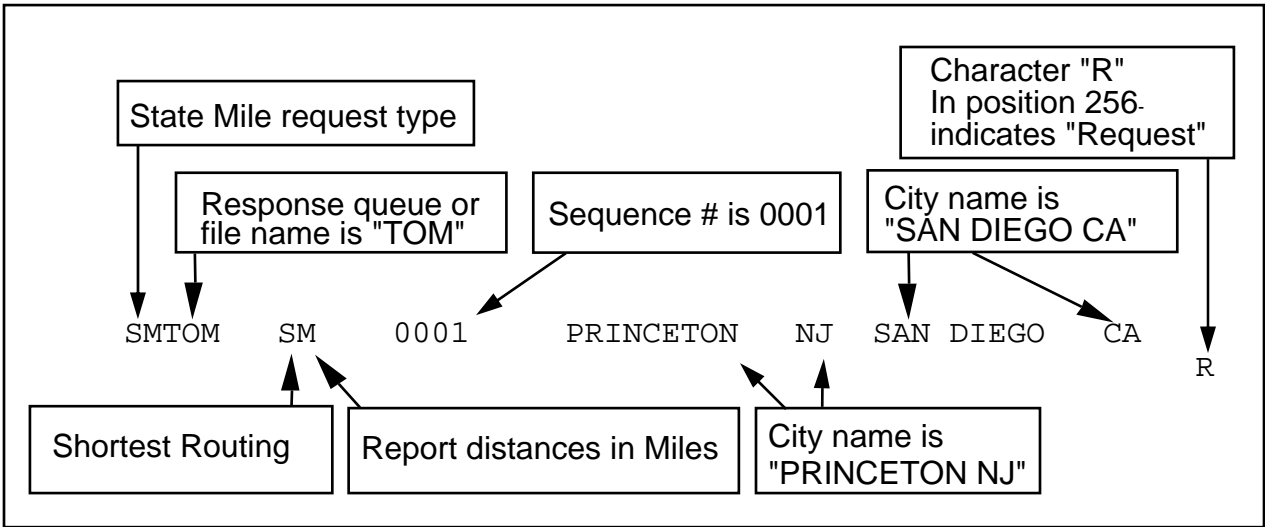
Character "R"
In position 256
indicates "Request"

State Mile request type

Response queue or file name is "TOM"

Sequence # is 0001

City name is "SAN DIEGO CA"

SMTOM SM 0001 PRINCETON NJ SAN DIEGO CA

R

Shortest Routing

Report distances in Miles

City name is "PRINCETON NJ"